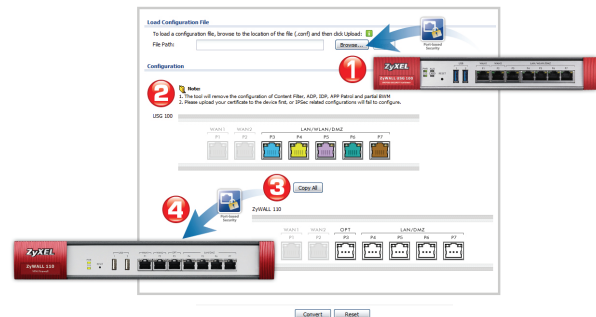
Load Configuration File

To load a configuration file, browse to the location of the file (.conf) and then click Upload:

File Path: Browse...

Post-based Security

1

ZyXEL

ZyWALL USG 100

Configuration

2

Note:

1. The tool will remove the configuration of Content Filter, ADP, IDP, APP Patrol and partial BWM.

2. Please upload your certificate to the device first, or IPSec related configurations will fail to configure.

USG 100

WAN1 WAN2 LAN/WLAN/DMZ

P1 P2 P3 P4 P5 P6 P7

3

Copy All

Post-based Security

ZyWALL 110

4

ZyXEL

ZyWALL 110

WAN1 WAN2 OPT LAN/DMZ

P1 P2 P3 P4 P5 P6 P7

Convert Reset